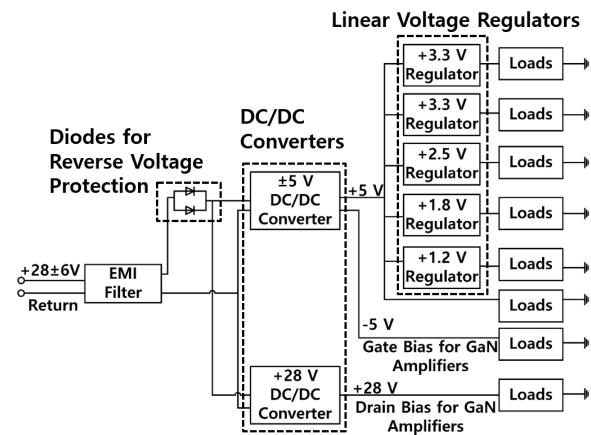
Linear Voltage Regulators

DC/DC Converters

Diodes for Reverse Voltage Protection

+3.3 V Regulator
Loads

+3.3 V Regulator
Loads

+2.5 V Regulator
Loads

±5 V DC/DC Converter

+5 V

+1.8 V Regulator
Loads

+1.2 V Regulator
Loads

+28±6V
Return

EMI Filter

Loads

-5 V
Gate Bias for GaN Amplifiers
Loads

+28 V DC/DC Converter

+28 V
Drain Bias for GaN Amplifiers
Loads